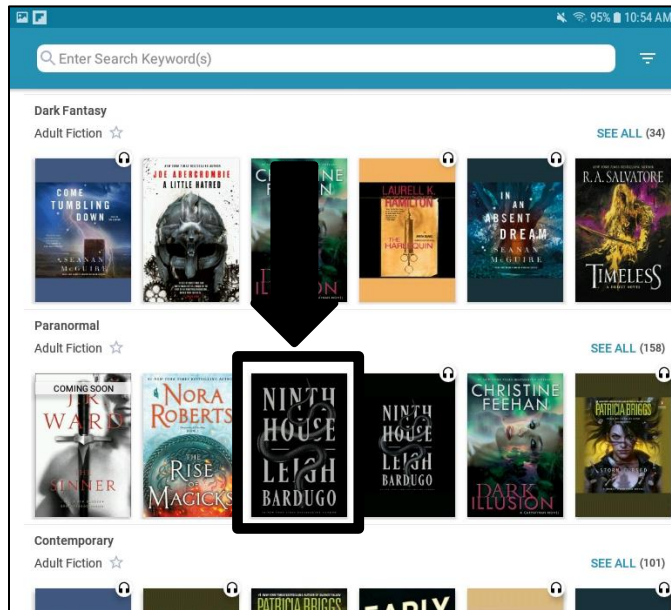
95% 10:54 AM

Enter Search Keyword(s)

Dark Fantasy
Adult Fiction ☆
SEE ALL (34)

COME TUMBLING DOWN SEANAN McGUIRE

JOE ABERCROMBIE A LITTLE HATRED

CHRISTINE FEEHAN DARK ILLUSION

LAURELL K. HAMILTON THE HARLEQUIN

IN AN ABSENT DREAM SEANAN McGUIRE

R.A. SALVATORE TIMELESS

Paranormal
Adult Fiction ☆
SEE ALL (158)

COMING SOON
J.R. WARD THE SINNER

NORA ROBERTS THE RISE OF MAGICKS

NINTH HOUSE LEIGH BARDUGO

NINTH HOUSE LEIGH BARDUGO

CHRISTINE FEEHAN DARK ILLUSION

PATRICIA BRIGGS STORM CURSED

Contemporary
Adult Fiction ☆
SEE ALL (101)

PATRICIA BRIGGS

EARLY